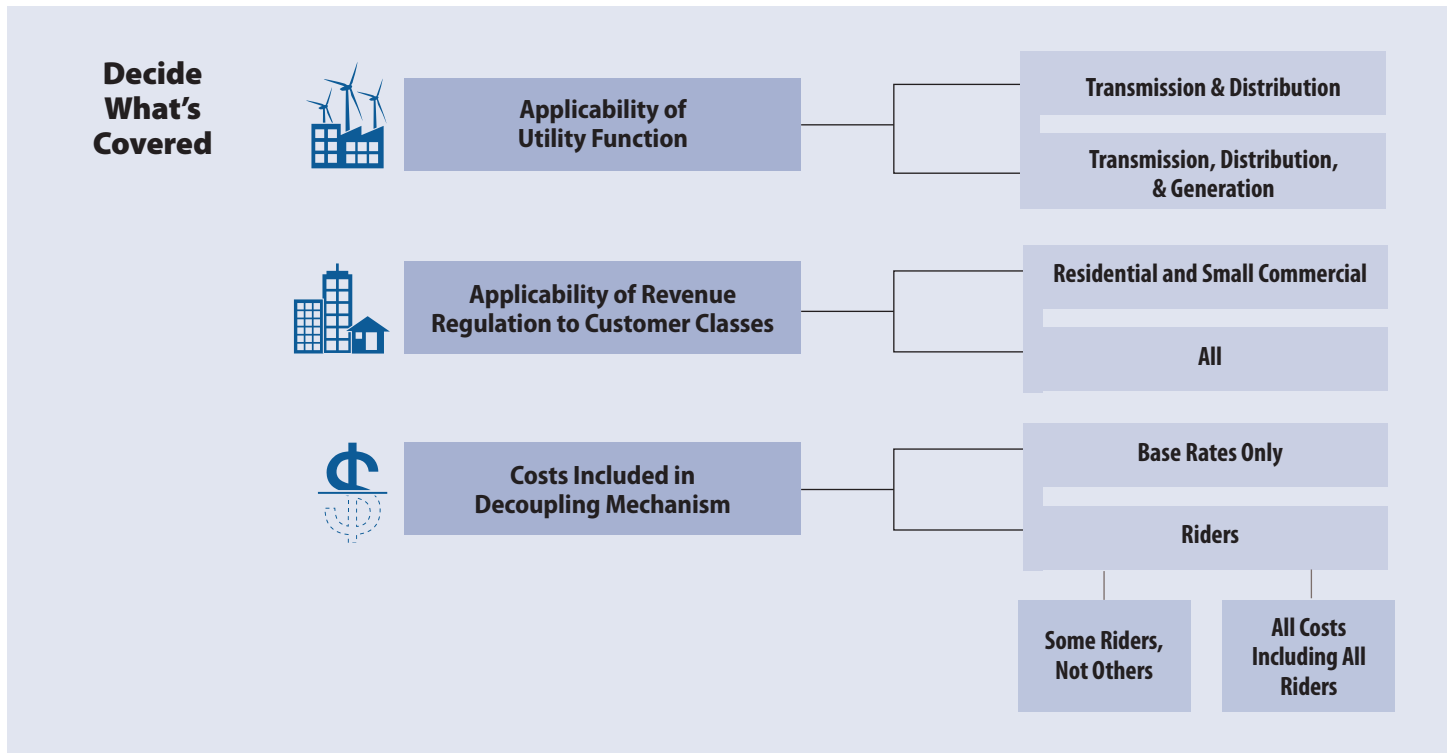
Decide What's Covered

Applicability of Utility Function

Transmission & Distribution

Transmission, Distribution, & Generation

Applicability of Revenue Regulation to Customer Classes

Residential and Small Commercial

All

Costs Included in Decoupling Mechanism

Base Rates Only

Riders

Some Riders, Not Others

All Costs Including All Riders